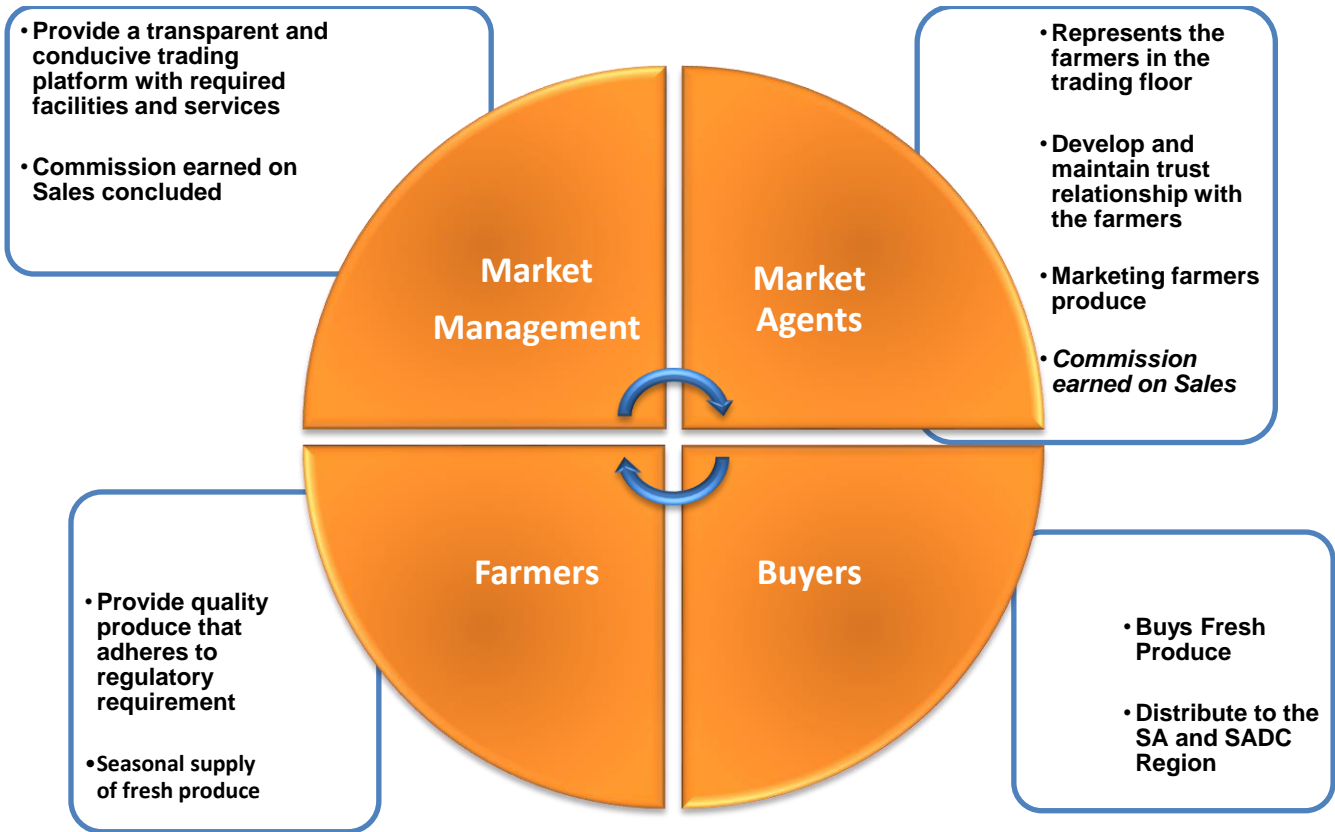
• Provide a transparent and conducive trading platform with required facilities and services

• Commission earned on Sales concluded

Market Management

Market Agents

• Represents the farmers in the trading floor

• Develop and maintain trust relationship with the farmers

• Marketing farmers produce

• *Commission earned on Sales*

Farmers

Buyers

• Provide quality produce that adheres to regulatory requirement

• Seasonal supply of fresh produce

• Buys Fresh Produce

• Distribute to the SA and SADC Region